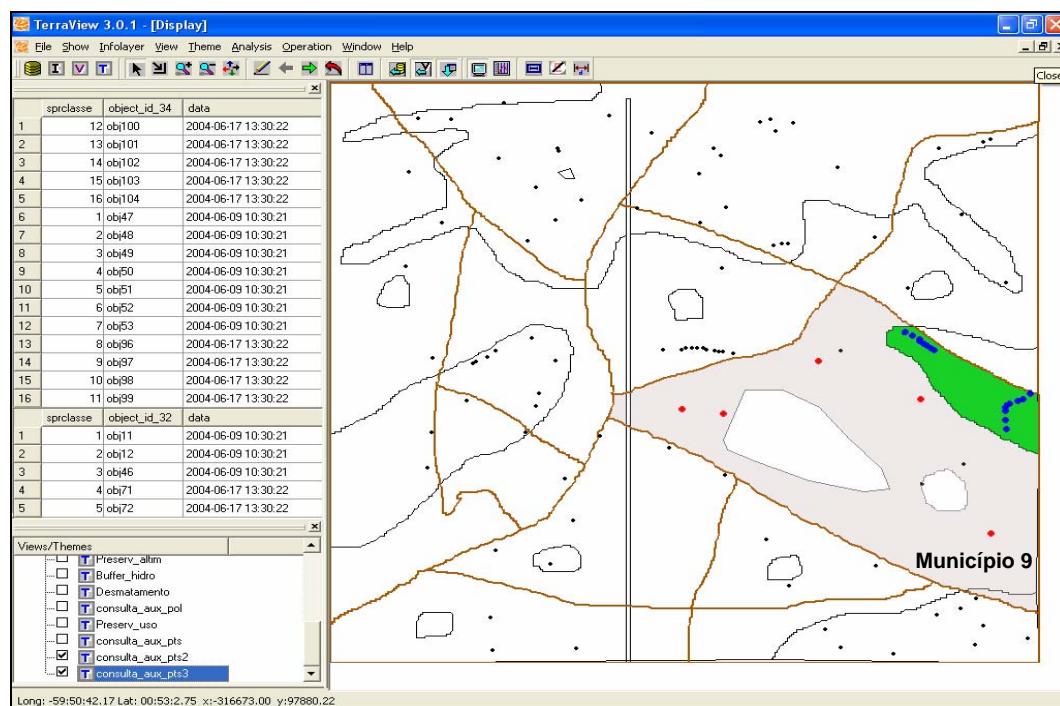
TerraView 3.0.1 - [Display]

File Show Infolayer View Theme Analysis Operation Window Help

Close

| | sprclasse | object_id_34 | data |
|---|---|---|---|
| 1 | 12 | obj100 | 2004-06-17 13:30:22 |
| 2 | 13 | obj101 | 2004-06-17 13:30:22 |
| 3 | 14 | obj102 | 2004-06-17 13:30:22 |
| 4 | 15 | obj103 | 2004-06-17 13:30:22 |
| 5 | 16 | obj104 | 2004-06-17 13:30:22 |
| 6 | 1 | obj47 | 2004-06-09 10:30:21 |
| 7 | 2 | obj48 | 2004-06-09 10:30:21 |
| 8 | 3 | obj49 | 2004-06-09 10:30:21 |
| 9 | 4 | obj50 | 2004-06-09 10:30:21 |
| 10 | 5 | obj51 | 2004-06-09 10:30:21 |
| 11 | 6 | obj52 | 2004-06-09 10:30:21 |
| 12 | 7 | obj53 | 2004-06-09 10:30:21 |
| 13 | 8 | obj96 | 2004-06-17 13:30:22 |
| 14 | 9 | obj97 | 2004-06-17 13:30:22 |
| 15 | 10 | obj98 | 2004-06-17 13:30:22 |
| 16 | 11 | obj99 | 2004-06-17 13:30:22 |

| | sprclasse | object_id_32 | data |
|---|---|---|---|
| 1 | 1 | obj11 | 2004-06-09 10:30:21 |
| 2 | 2 | obj12 | 2004-06-09 10:30:21 |
| 3 | 3 | obj46 | 2004-06-09 10:30:21 |
| 4 | 4 | obj71 | 2004-06-17 13:30:22 |
| 5 | 5 | obj72 | 2004-06-17 13:30:22 |

Views/Themes
Preserv_altim
Buffer_hidro
Desmatamento
consulta_aux_pol
Preserv_uso
consulta_aux_pts
consulta_aux_pts2
consulta_aux_pts3

Município 9

Long: -59:50:42.17 Lat: 00:53:2.75 x:-316673.00 y:97880.22